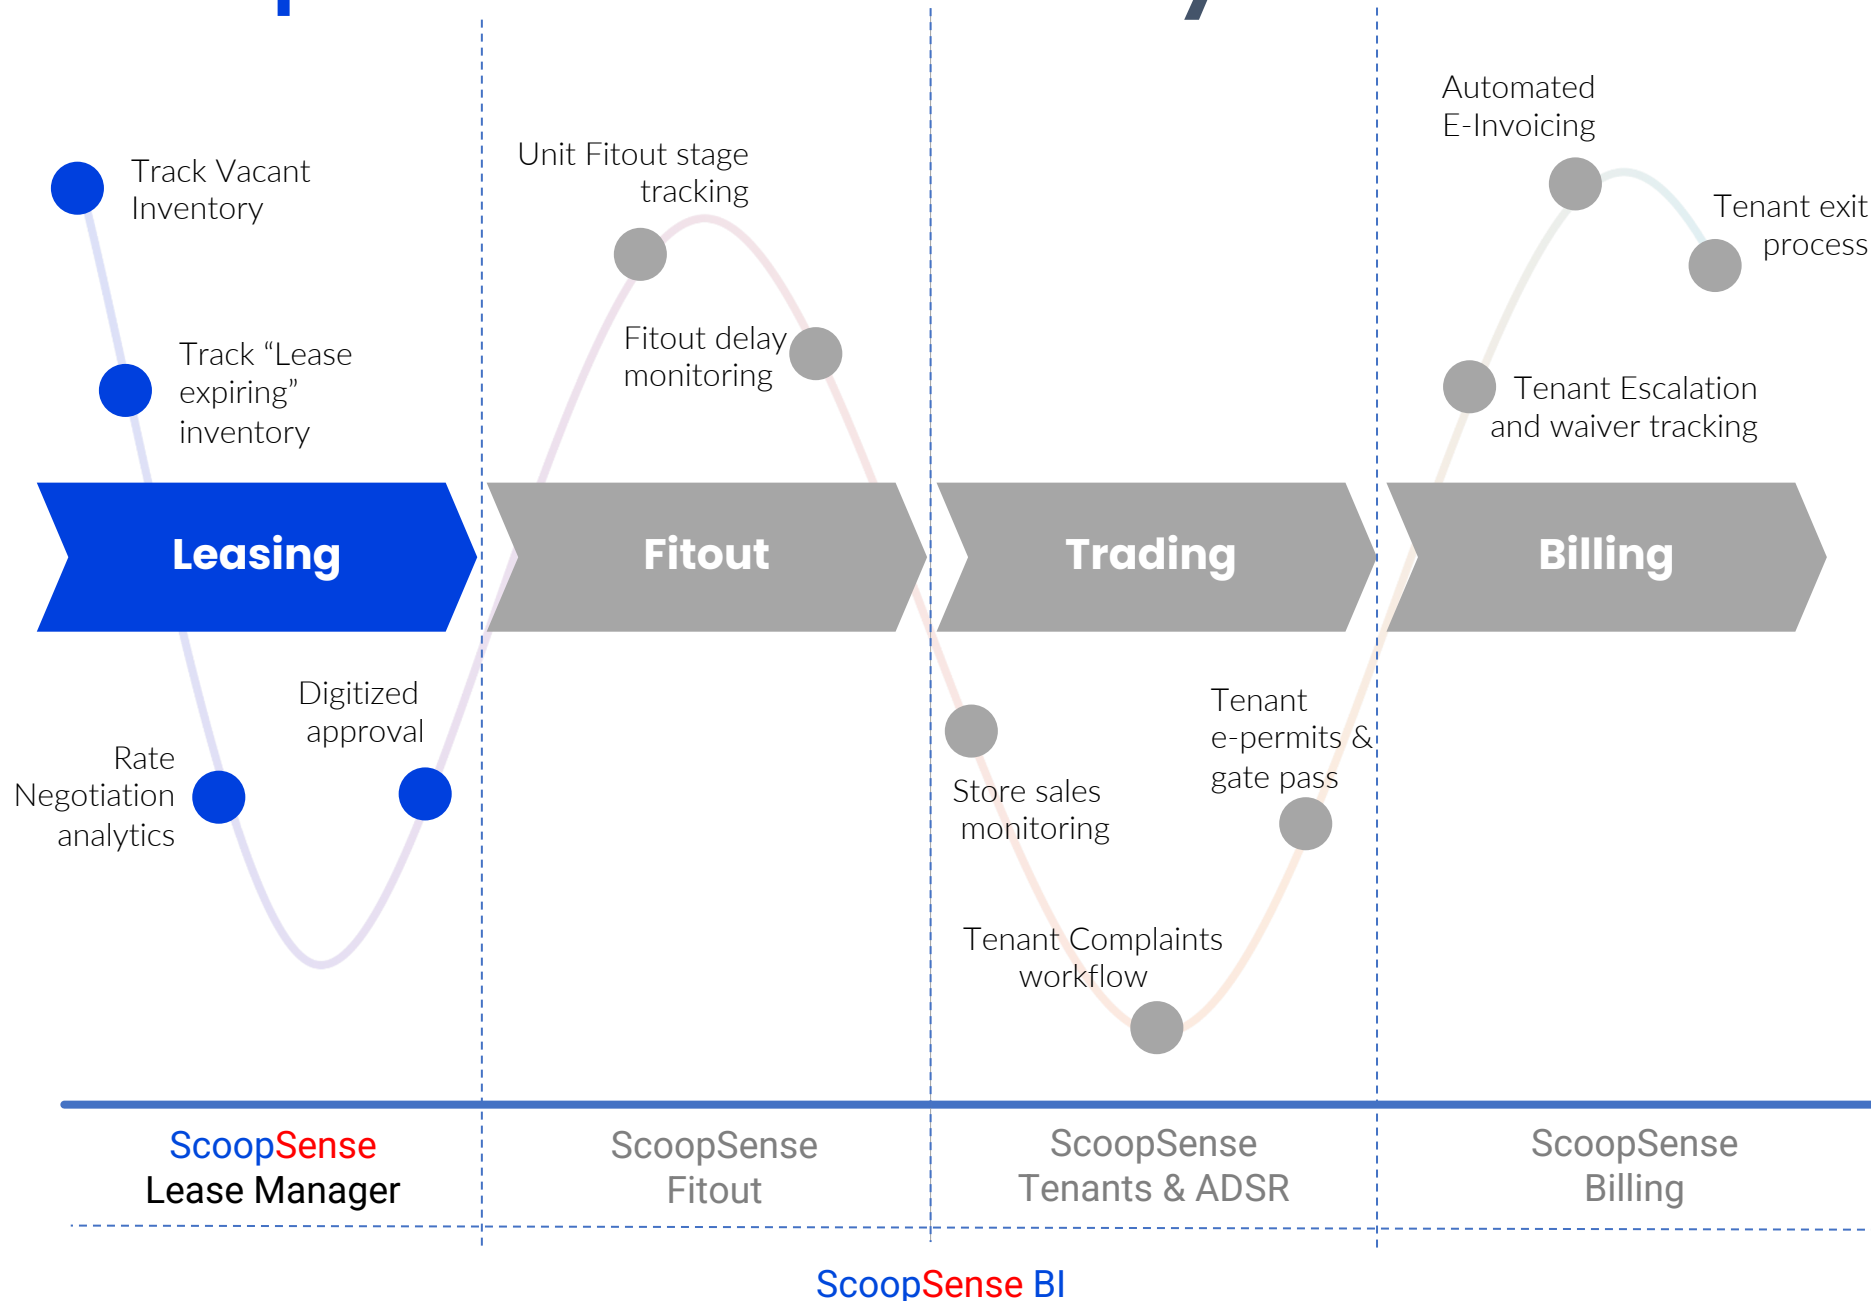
Track Vacant Inventory

Track "Lease expiring" inventory

Leasing

Rate Negotiation analytics

Digitized approval

Unit Fitout stage tracking

Fitout delay monitoring

Fitout

Trading

Store sales monitoring

Tenant e-permits & gate pass

Tenant Complaints workflow

Automated E-Invoicing

Tenant exit process

Tenant Escalation and waiver tracking

Billing

ScoopSense Lease Manager

ScoopSense Fitout

ScoopSense Tenants & ADSR

ScoopSense Billing

ScoopSense BI